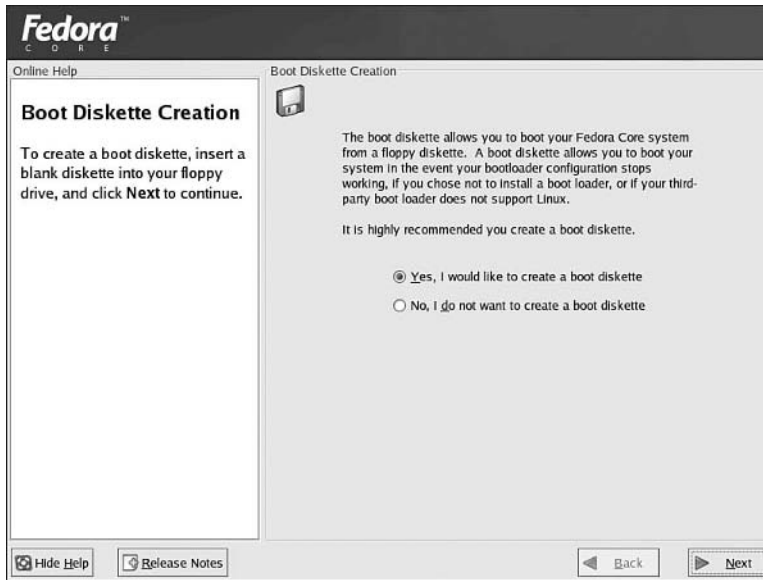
Fedora™
CORE

Online Help

Boot Diskette Creation

To create a boot diskette, insert a blank diskette into your floppy drive, and click **Next** to continue.

Boot Diskette Creation

The boot diskette allows you to boot your Fedora Core system from a floppy diskette. A boot diskette allows you to boot your system in the event your bootloader configuration stops working, if you chose not to install a boot loader, or if your third-party boot loader does not support Linux.

It is highly recommended you create a boot diskette.

Yes, I would like to create a boot diskette

No, I do not want to create a boot diskette

Hide Help

Release Notes

Back

Next